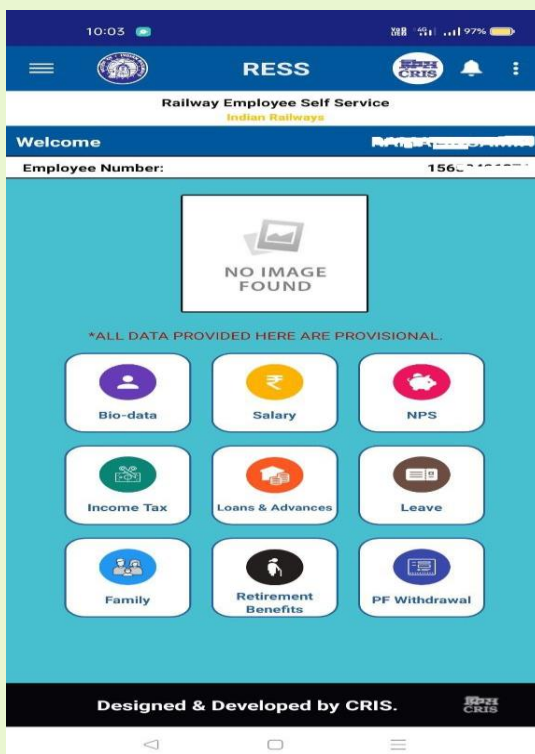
10:03
97%
RESS
CRIS
Railway Employee Self Service
Indian Railways
Welcome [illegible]
Employee Number: 156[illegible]
NO IMAGE FOUND
*ALL DATA PROVIDED HERE ARE PROVISIONAL.
Bio-data
₹
Salary
NPS
Income Tax
Loans & Advances
Leave
Family
Retirement Benefits
PF Withdrawal
Designed & Developed by CRIS.
CRIS